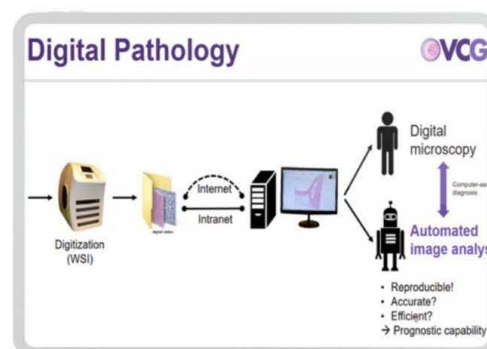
Digital Pathology

VCG

Digitization (WSI)

digital slides

Internet

Intranet

Digital microscopy

Computer-aided diagnosis

Automated image analys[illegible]

• Reproducible!
• Accurate?
• Efficient?
→ Prognostic capability